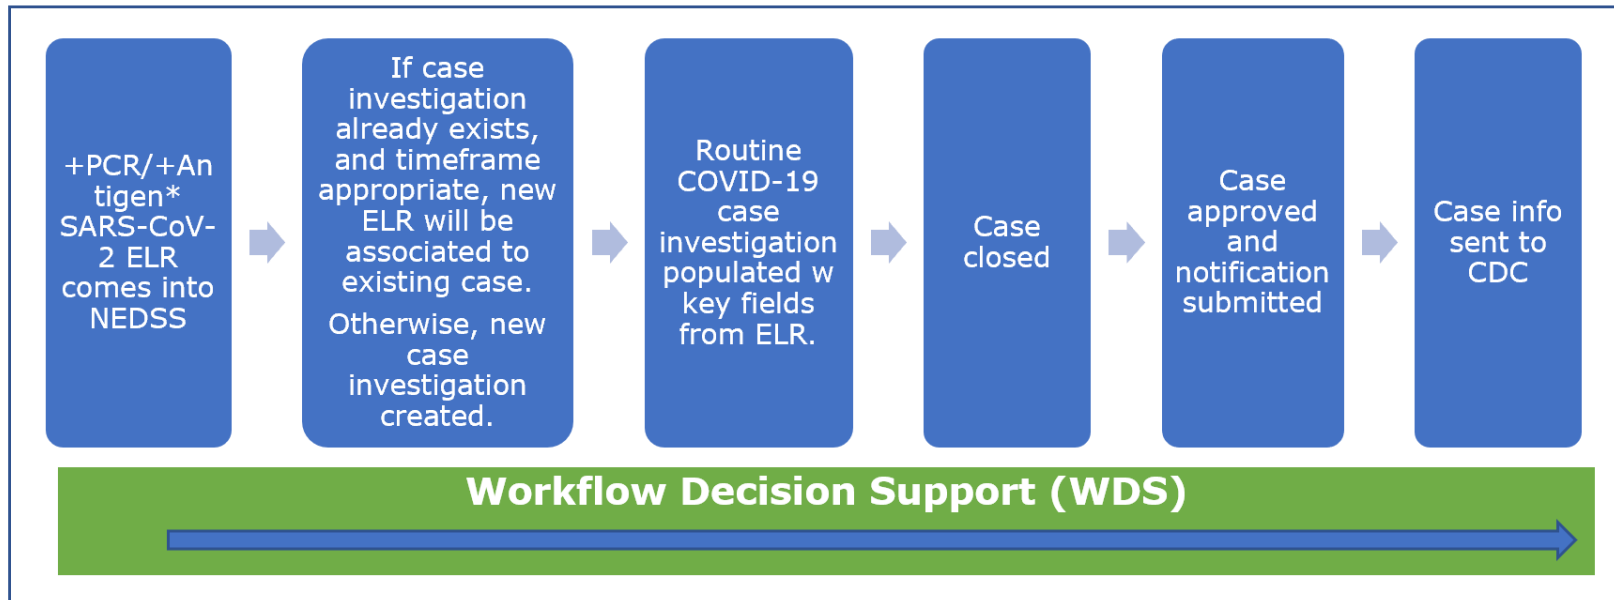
+PCR/+Antigen* SARS-CoV-2 ELR comes into NEDSS

If case investigation already exists, and timeframe appropriate, new ELR will be associated to existing case.

Otherwise, new case investigation created.

Routine COVID-19 case investigation populated w key fields from ELR.

Case closed

Case approved and notification submitted

Case info sent to CDC

Workflow Decision Support (WDS)